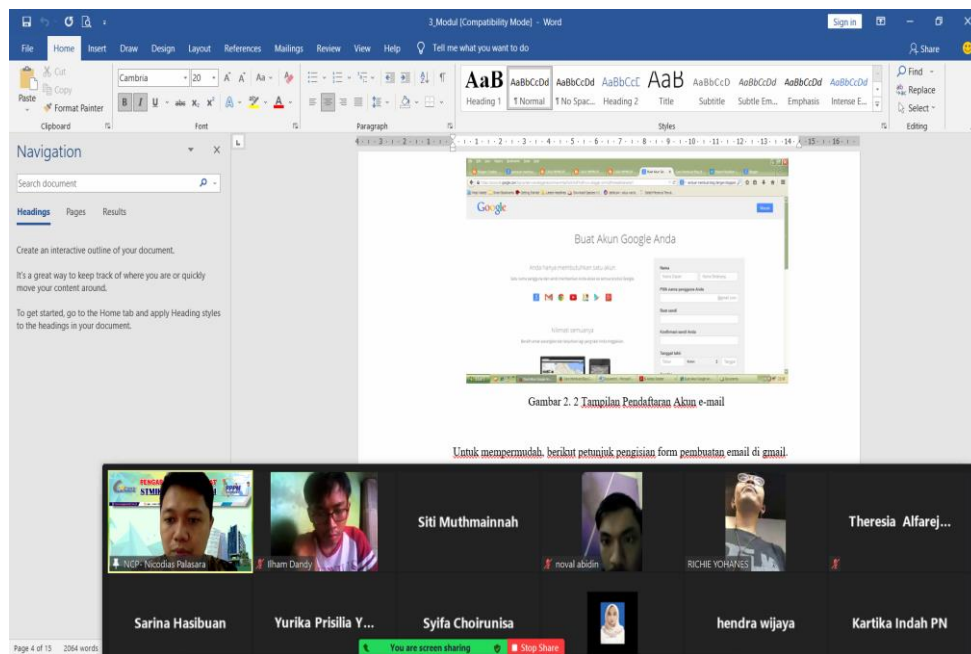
3_Modul [Compatibility Mode] - Word

Sign in

File Home Insert Draw Design Layout References Mailings Review View Help Tell me what you want to do

Share

Cut
Copy
Paste
Format Painter
Clipboard

Cambria 20
Font

Paragraph

AaB Heading 1
AaBbCcDd ¶ Normal
AaBbCcDd ¶ No Spac...
AaBbCcC Heading 2
AaB Title
AaBbCcD Subtitle
AaBbCcDd Subtle Em...
AaBbCcDd Emphasis
AaBbCcDd Intense E...
Styles

Find
Replace
Select
Editing

Navigation

Search document

Headings Pages Results

Create an interactive outline of your document.

It's a great way to keep track of where you are or quickly move your content around.

To get started, go to the Home tab and apply Heading styles to the headings in your document.

Google

Buat Akun Google Anda

Gambar 2. 2 Tampilan Pendaftaran Akun e-mail

Untuk mempermudah, berikut petunjuk pengisian form pembuatan email di gmail.

NCP- Nicodias Palasara
Ilham Dandy
Siti Muthmainnah
noval abidin
RICHIE YOHANES
Theresia Alfarej...
Sarina Hasibuan
Yurika Prisilia Y...
Syifa Choirunisa
hendra wijaya
Kartika Indah PN

Page 4 of 15 2064 words

You are screen sharing
Stop Share